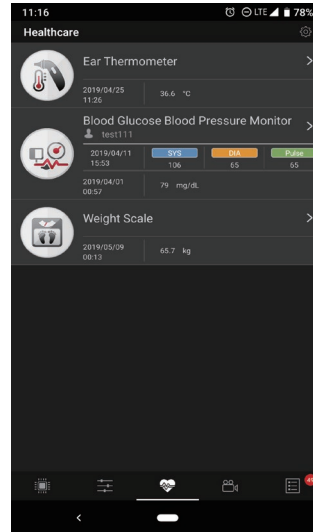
11:16
LTE 78%

Healthcare

Ear Thermometer
2019/04/25 11:26
36.6 °C

Blood Glucose Blood Pressure Monitor
test111
2019/04/11 15:53
SYS 106
DIA 65
Pulse 55
2019/04/01 00:57
79 mg/dL

Weight Scale
2019/05/09 00:13
65.7 kg

41